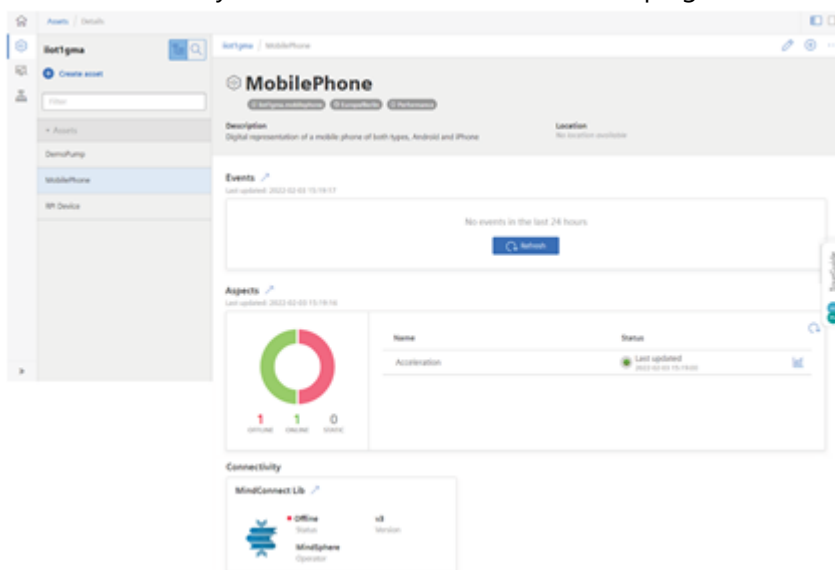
Assets | Details

iiot1gma

Create asset

Filter

Assets

DemoPump

MobilePhone

RPi Device

iiot1gma / MobilePhone

MobilePhone

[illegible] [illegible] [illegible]

Description
Digital representation of a mobile phone of both types, Android and iPhone

Location
No location available

Events
Last updated: 2022-02-03 15:19:17

No events in the last 24 hours.

Refresh

Aspects
Last updated: 2022-02-03 15:19:16

1 OFFLINE 1 ONLINE 0 STATIC

| Name | Status |
|---|---|
| Acceleration | Last updated 2022-02-03 15:19:00 |

Connectivity

MindConnect Lib

Offline
Status

v3
Version

MindSphere
Operator